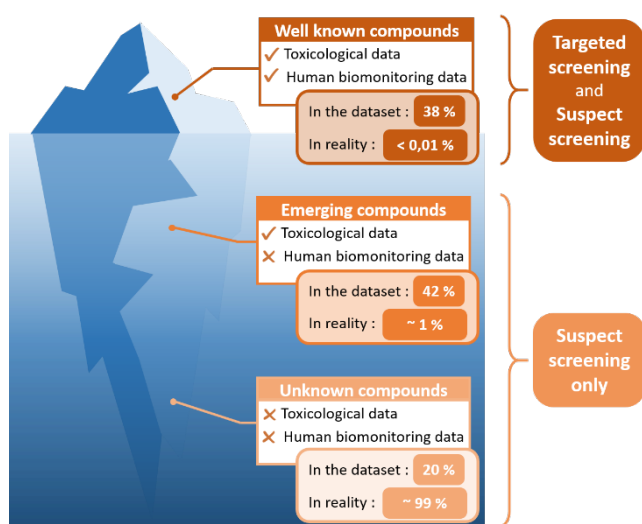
Well known compounds
✓ Toxicological data
✓ Human biomonitoring data

In the dataset : 38 %
In reality : < 0,01 %

Targeted screening and Suspect screening

Emerging compounds
✓ Toxicological data
✗ Human biomonitoring data

In the dataset : 42 %
In reality : ~ 1 %

Suspect screening only

Unknown compounds
✗ Toxicological data
✗ Human biomonitoring data

In the dataset : 20 %
In reality : ~ 99 %